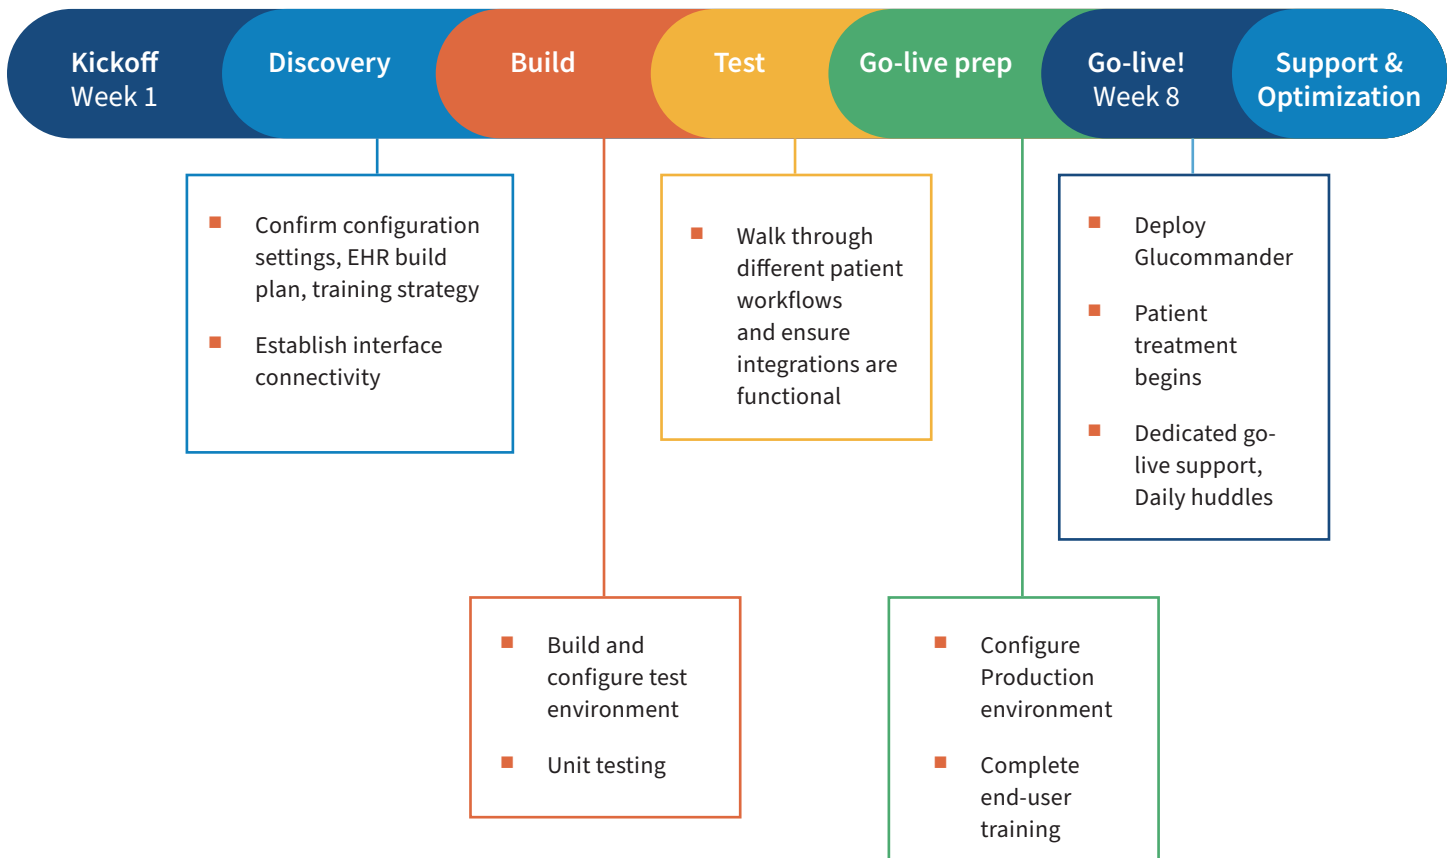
Kickoff
Week 1

Discovery

Build

Test

Go-live prep

Go-live!
Week 8

Support & Optimization

■ Confirm configuration settings, EHR build plan, training strategy

■ Establish interface connectivity

■ Walk through different patient workflows and ensure integrations are functional

■ Deploy Glucommander

■ Patient treatment begins

■ Dedicated go-live support, Daily huddles

■ Build and configure test environment

■ Unit testing

■ Configure Production environment

■ Complete end-user training